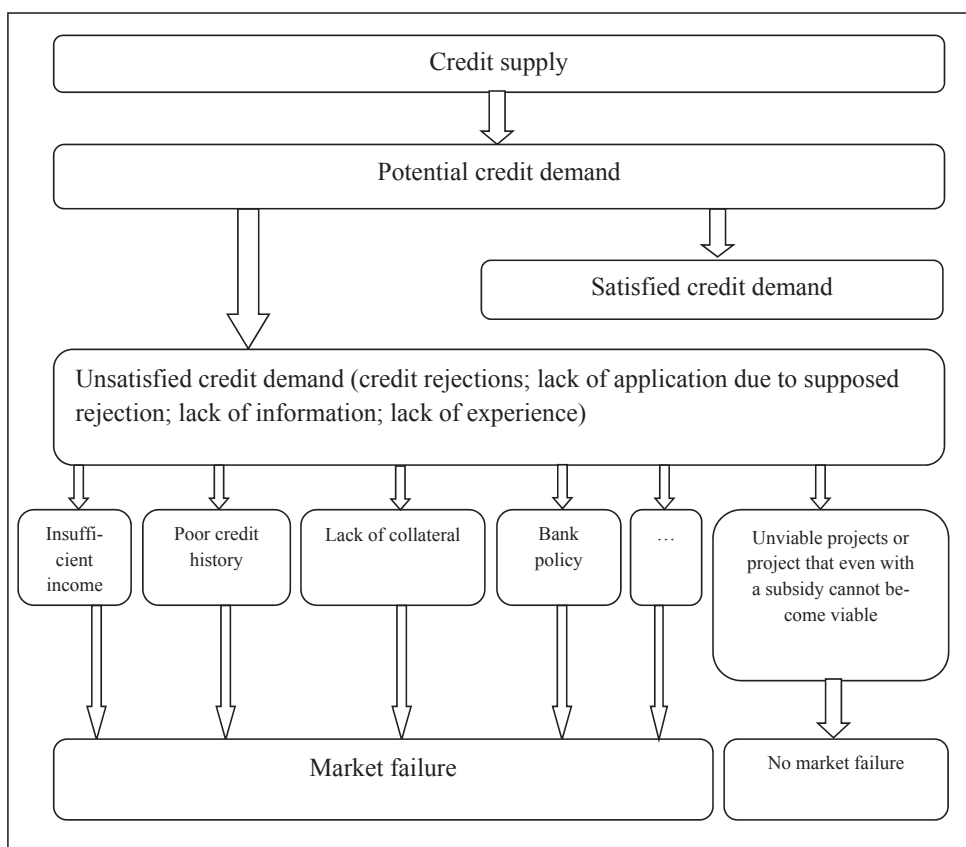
Credit supply

Potential credit demand

Satisfied credit demand

Unsatisfied credit demand (credit rejections; lack of application due to supposed rejection; lack of information; lack of experience)

Insufficient income

Poor credit history

Lack of collateral

Bank policy

…

Unviable projects or project that even with a subsidy cannot become viable

Market failure

No market failure